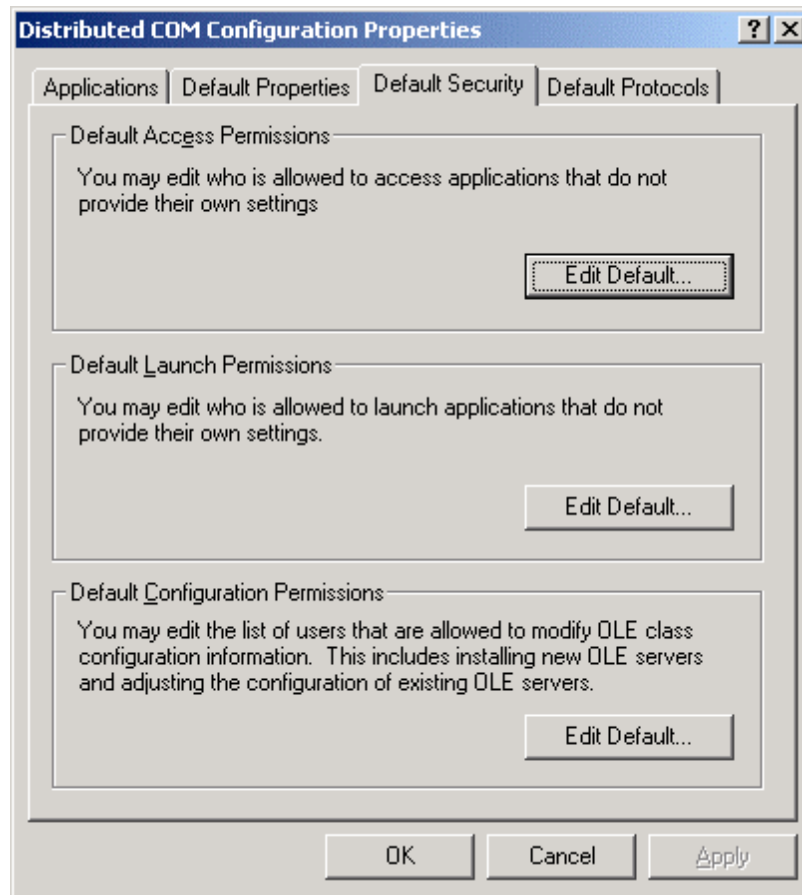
Distributed COM Configuration Properties

?
X

Applications | Default Properties | Default Security | Default Protocols

Default Access Permissions

You may edit who is allowed to access applications that do not provide their own settings

Edit Default...

Default Launch Permissions

You may edit who is allowed to launch applications that do not provide their own settings.

Edit Default...

Default Configuration Permissions

You may edit the list of users that are allowed to modify OLE class configuration information. This includes installing new OLE servers and adjusting the configuration of existing OLE servers.

Edit Default...

OK
Cancel
Apply